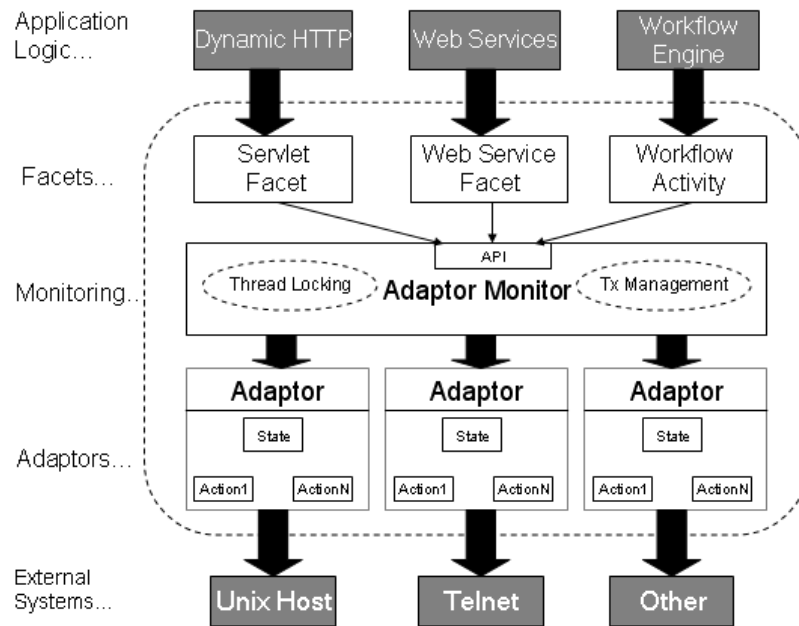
Application Logic...

Dynamic HTTP

Web Services

Workflow Engine

Facets...

Servlet Facet

Web Service Facet

Workflow Activity

API

Monitoring...

Thread Locking

Adaptor Monitor

Tx Management

Adaptor

State

Action1

ActionN

Adaptor

State

Action1

ActionN

Adaptor

State

Action1

ActionN

Adaptors...

External Systems...

Unix Host

Telnet

Other